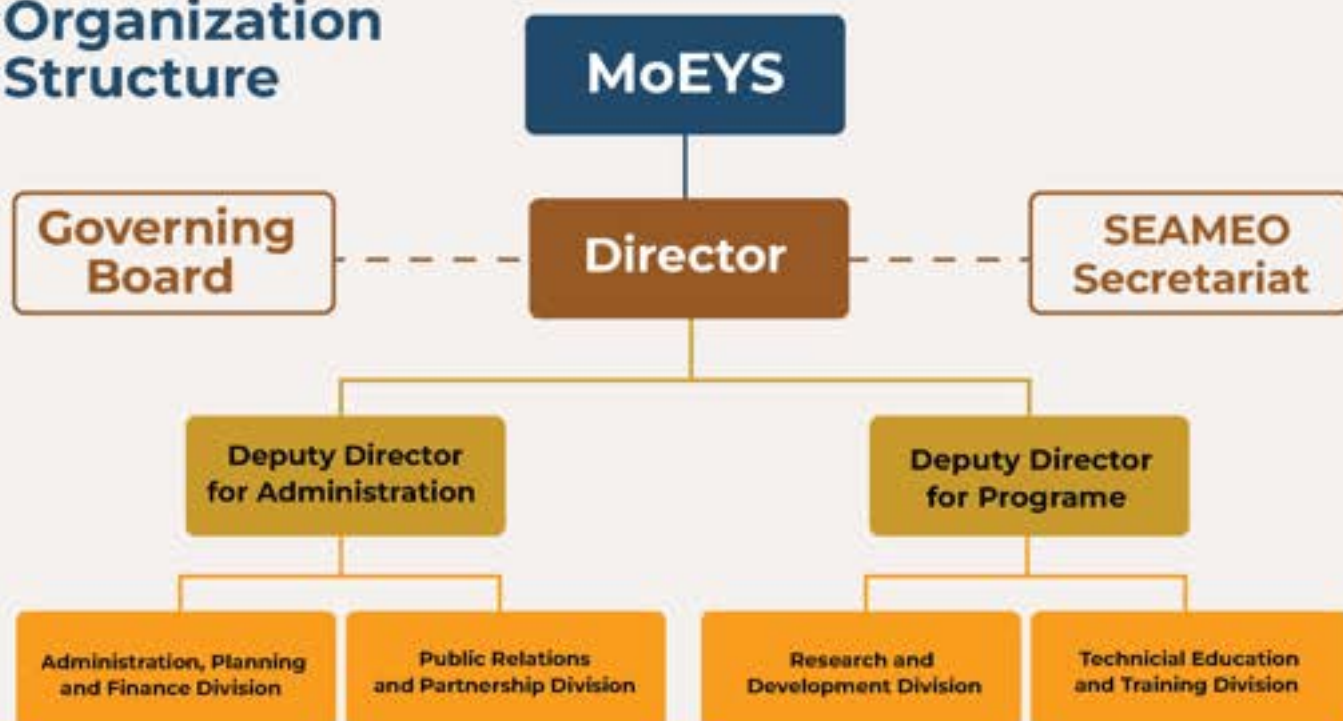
Organization Structure

MoEYS

Governing Board

Director

SEAMEO Secretariat

Deputy Director for Administration

Deputy Director for Programe

Administration, Planning and Finance Division

Public Relations and Partnership Division

Research and Development Division

Technicial Education and Training Division